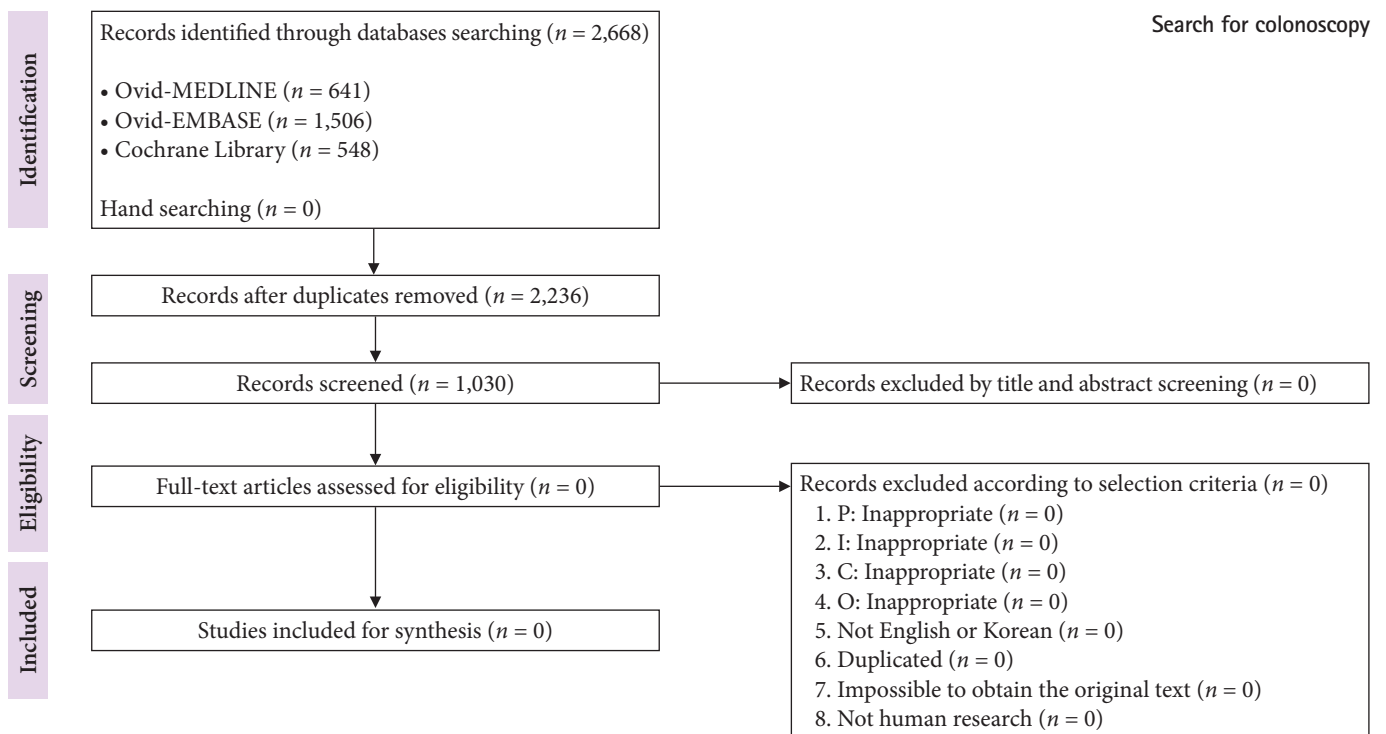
Search for colonoscopy

Identification

Records identified through databases searching ($n$ = 2,668)

• Ovid-MEDLINE ($n$ = 641)
• Ovid-EMBASE ($n$ = 1,506)
• Cochrane Library ($n$ = 548)

Hand searching ($n$ = 0)

Screening

Records after duplicates removed ($n$ = 2,236)

Records screened ($n$ = 1,030)

Records excluded by title and abstract screening ($n$ = 0)

Eligibility

Full-text articles assessed for eligibility ($n$ = 0)

Records excluded according to selection criteria ($n$ = 0)
1. P: Inappropriate ($n$ = 0)
2. I: Inappropriate ($n$ = 0)
3. C: Inappropriate ($n$ = 0)
4. O: Inappropriate ($n$ = 0)
5. Not English or Korean ($n$ = 0)
6. Duplicated ($n$ = 0)
7. Impossible to obtain the original text ($n$ = 0)
8. Not human research ($n$ = 0)

Included

Studies included for synthesis ($n$ = 0)